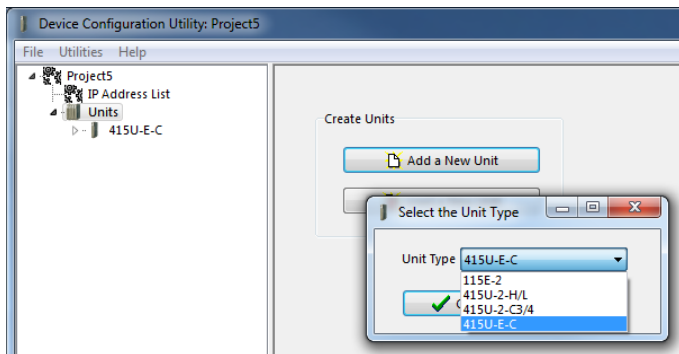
Device Configuration Utility: Project5

File Utilities Help

Project5
IP Address List
Units
415U-E-C

Create Units

Add a New Unit

Select the Unit Type

Unit Type 415U-E-C

115E-2
415U-2-H/L
415U-2-C3/4
415U-E-C

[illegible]